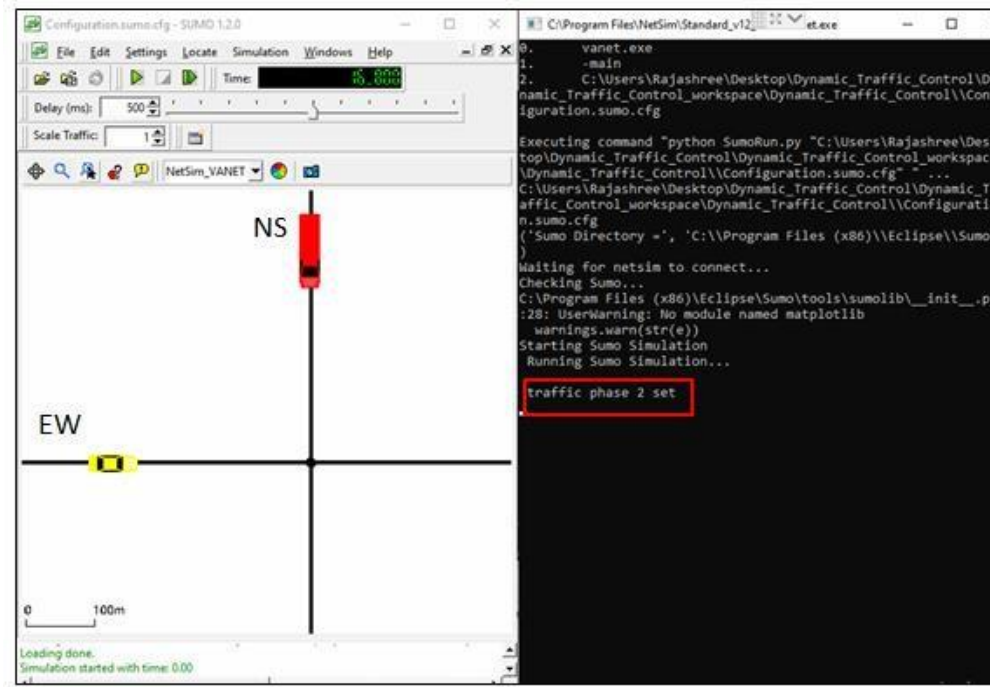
Configuration.sumo.cfg - SUMO 1.2.0

File Edit Settings Locate Simulation Windows Help

Time: 16.000

Delay (ms): 500

Scale Traffic: 1

NetSim_VANET

NS

EW

0 100m

Loading done.
Simulation started with time: 0.00

C:\Program Files\NetSim\Standard_v12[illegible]et.exe

0. vanet.exe
1. -main
2. C:\Users\Rajashree\Desktop\Dynamic_Traffic_Control\Dynamic_Traffic_Control_workspace\Dynamic_Traffic_Control\\Configuration.sumo.cfg

Executing command "python SumoRun.py "C:\Users\Rajashree\Desktop\Dynamic_Traffic_Control\Dynamic_Traffic_Control_workspace\Dynamic_Traffic_Control\\Configuration.sumo.cfg" " ...
C:\Users\Rajashree\Desktop\Dynamic_Traffic_Control\Dynamic_Traffic_Control_workspace\Dynamic_Traffic_Control\\Configuration.sumo.cfg
('Sumo Directory =', 'C:\\Program Files (x86)\\Eclipse\\Sumo
)
Waiting for netsim to connect...
Checking Sumo...
C:\Program Files (x86)\Eclipse\Sumo\tools\sumolib\__init__.p
:28: UserWarning: No module named matplotlib
warnings.warn(str(e))
Starting Sumo Simulation
Running Sumo Simulation...

traffic phase 2 set